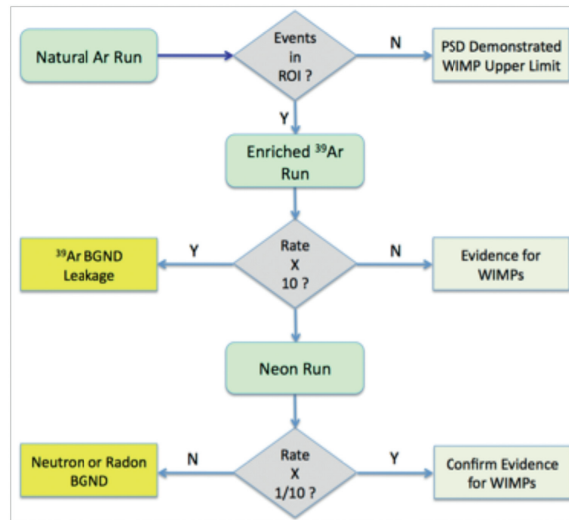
Natural Ar Run

Events in ROI ?

N

PSD Demonstrated WIMP Upper Limit

Y

Enriched $^{39}$Ar Run

$^{39}$Ar BGND Leakage

Y

Rate X 10 ?

N

Evidence for WIMPs

Neon Run

Neutron or Radon BGND

N

Rate X 1/10 ?

Y

Confirm Evidence for WIMPs